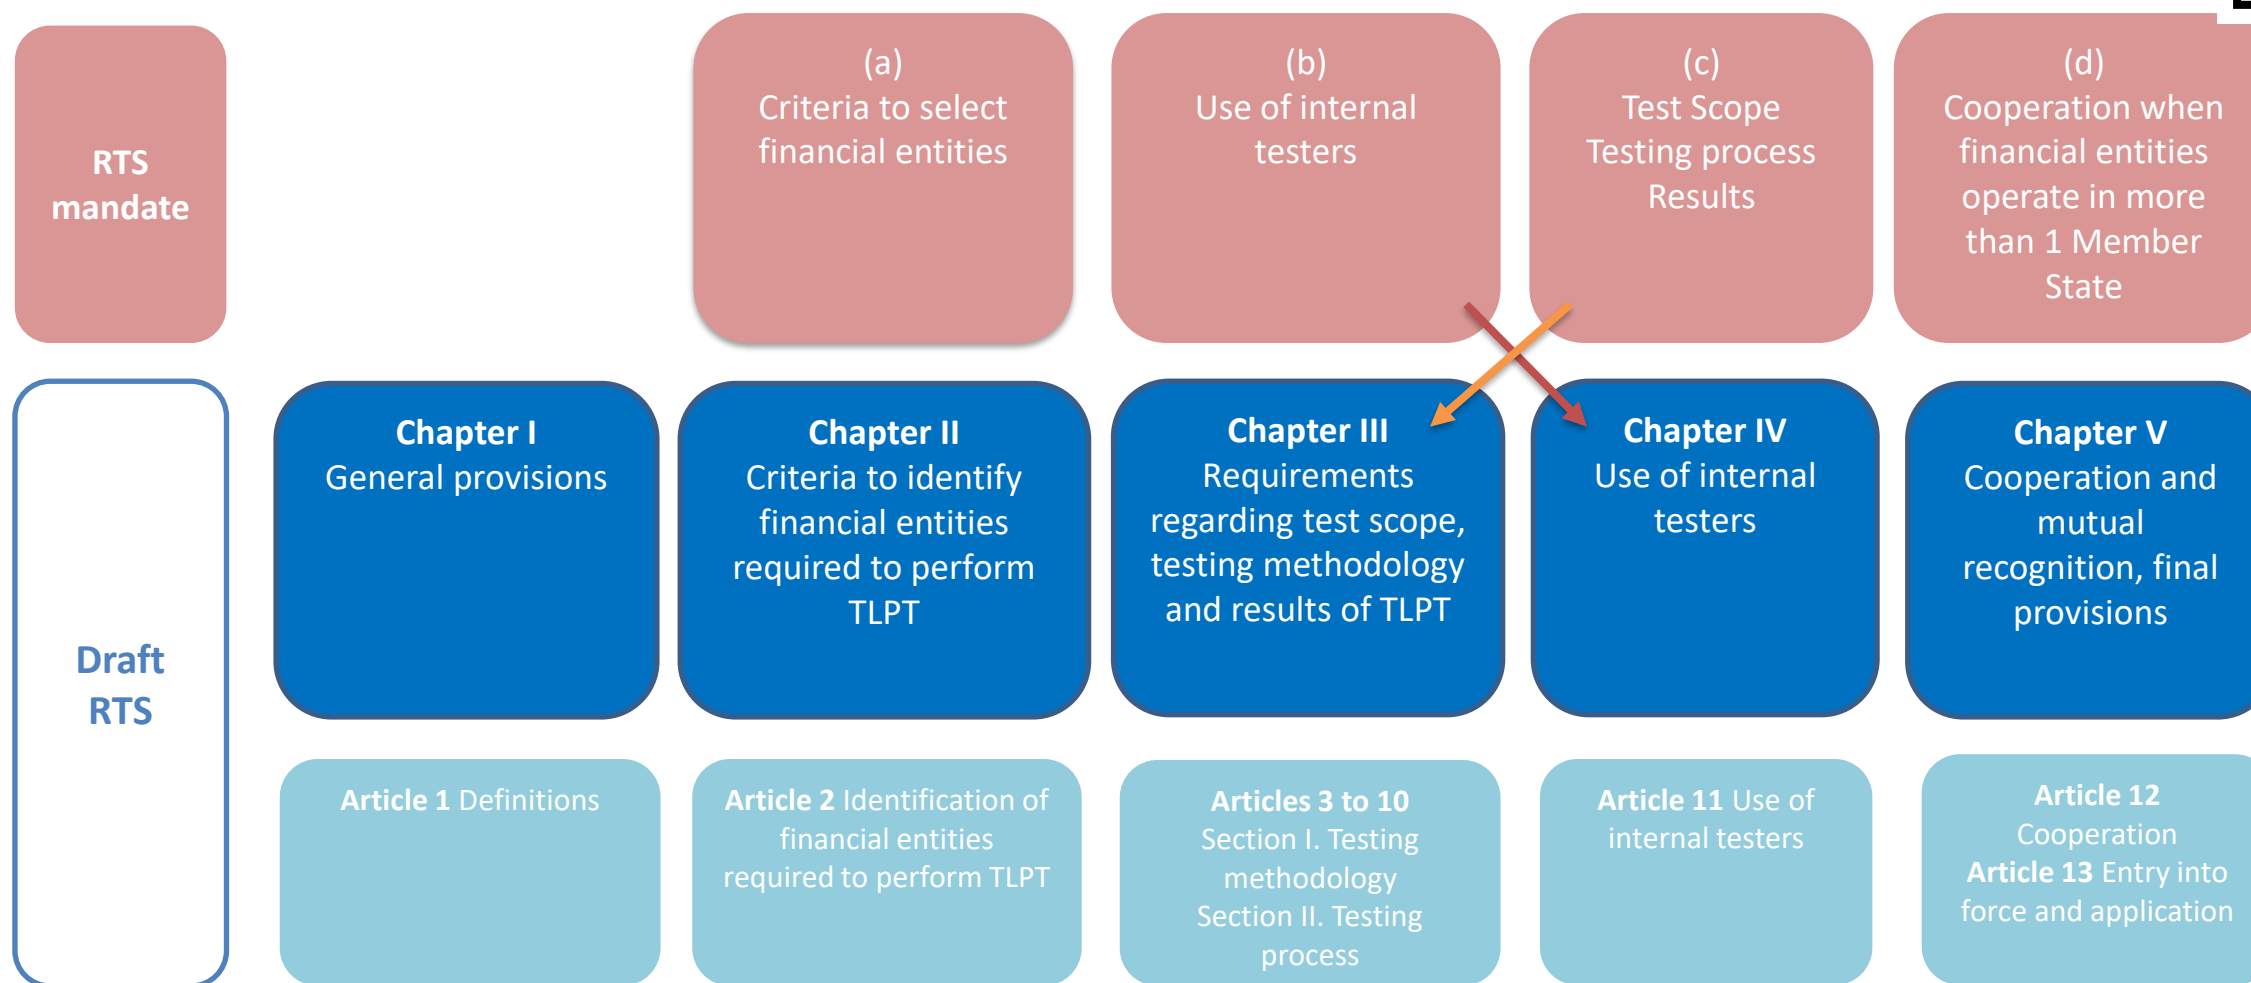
RTS mandate

(a)
Criteria to select financial entities

(b)
Use of internal testers

(c)
Test Scope
Testing process
Results

(d)
Cooperation when financial entities operate in more than 1 Member State

Draft RTS

Chapter I
General provisions

Chapter II
Criteria to identify financial entities required to perform TLPT

Chapter III
Requirements regarding test scope, testing methodology and results of TLPT

Chapter IV
Use of internal testers

Chapter V
Cooperation and mutual recognition, final provisions

Article 1 Definitions

Article 2 Identification of financial entities required to perform TLPT

Articles 3 to 10
Section I. Testing methodology
Section II. Testing process

Article 11 Use of internal testers

Article 12
Cooperation
Article 13 Entry into force and application